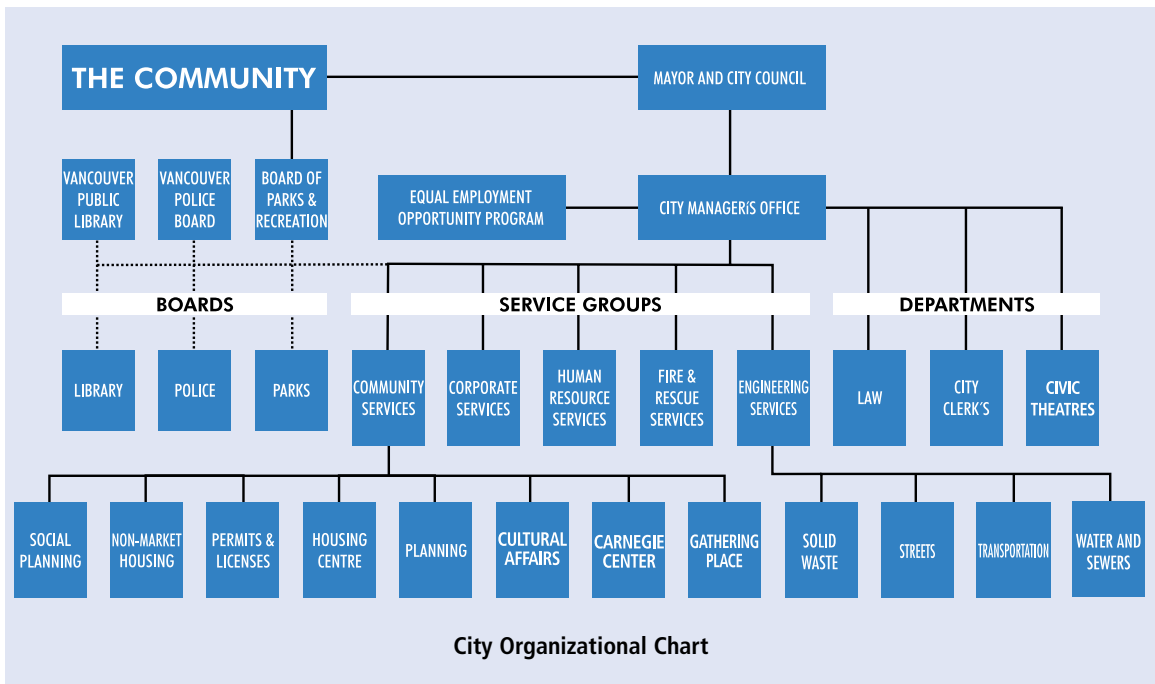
THE COMMUNITY

MAYOR AND CITY COUNCIL

VANCOUVER PUBLIC LIBRARY

VANCOUVER POLICE BOARD

BOARD OF PARKS & RECREATION

EQUAL EMPLOYMENT OPPORTUNITY PROGRAM

CITY MANAGERíS OFFICE

BOARDS

SERVICE GROUPS

DEPARTMENTS

LIBRARY

POLICE

PARKS

COMMUNITY SERVICES

CORPORATE SERVICES

HUMAN RESOURCE SERVICES

FIRE & RESCUE SERVICES

ENGINEERING SERVICES

LAW

CITY CLERK'S

CIVIC THEATRES

SOCIAL PLANNING

NON-MARKET HOUSING

PERMITS & LICENSES

HOUSING CENTRE

PLANNING

CULTURAL AFFAIRS

CARNEGIE CENTER

GATHERING PLACE

SOLID WASTE

STREETS

TRANSPORTATION

WATER AND SEWERS

City Organizational Chart